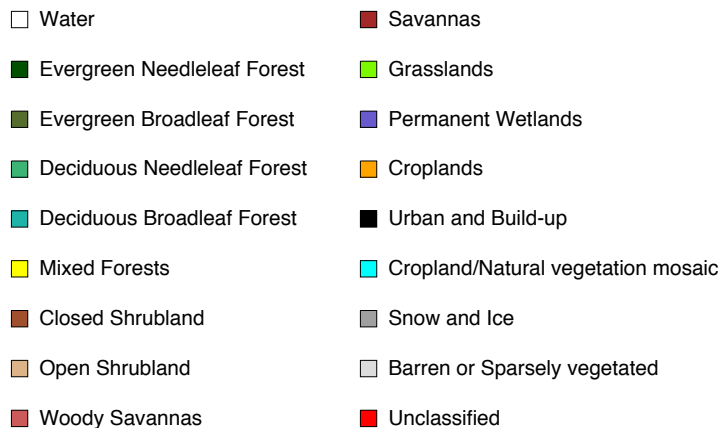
Water
Evergreen Needleleaf Forest
Evergreen Broadleaf Forest
Deciduous Needleleaf Forest
Deciduous Broadleaf Forest
Mixed Forests
Closed Shrubland
Open Shrubland
Woody Savannas

Savannas
Grasslands
Permanent Wetlands
Croplands
Urban and Build-up
Cropland/Natural vegetation mosaic
Snow and Ice
Barren or Sparsely vegetated
Unclassified